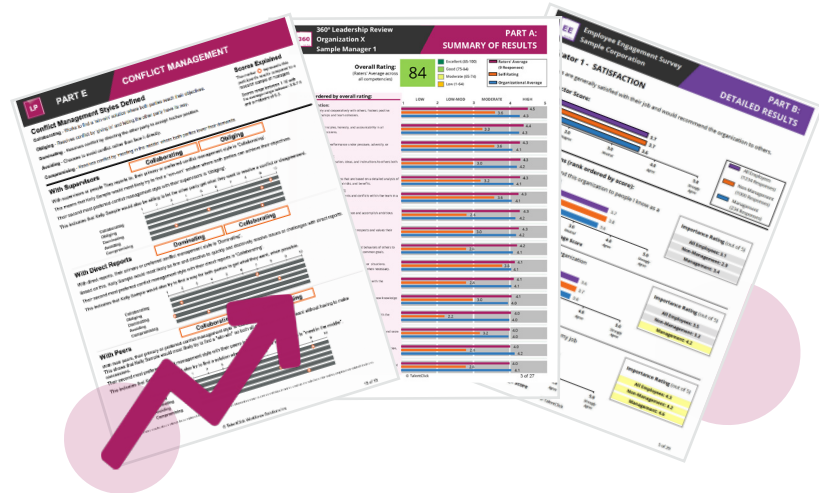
LP PART E

CONFLICT MANAGEMENT

Conflict Management Styles Defined

Scores Explained

Collaborating

Obliging

With Supervisors

Dominating

Collaborating

With Direct Reports

Collaborating

With Peers

© TalentSlick Workforce Solutions

360 360° Leadership Review
Organization X
Sample Manager 1

PART A:
SUMMARY OF RESULTS

Overall Rating:
(Raters' Average across all competencies)

84

Excellent (85-100)
Good (75-84)
Moderate (50-74)
Low (1-49)

Raters' Average
Self Rating
Organizational Average

LOW
LOW-MOD
MODERATE
HIGH

© TalentSlick

5 of 27

EE Employee Engagement Survey
Sample Corporation

PART B:
DETAILED RESULTS

Indicator 1 - SATISFACTION

Importance Rating
All Employees: 3.7
Non-Management: 3.6
Management: 3.4

Importance Rating
All Employees: 3.5
Non-Management: 3.6
Management: 4.2

Importance Rating
All Employees: 4.3
Non-Management: 4.3
Management: 4.4